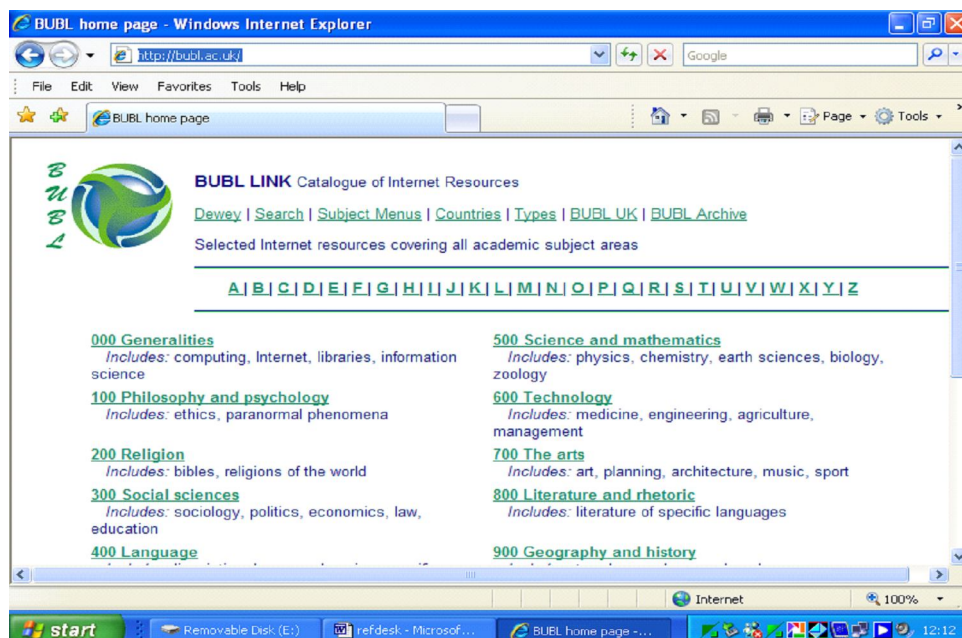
BUBL home page - Windows Internet Explorer

http://bubl.ac.uk/

Google

File Edit View Favorites Tools Help

BUBL home page

Page ▾ Tools ▾

B
U
B
L

**BUBL LINK** Catalogue of Internet Resources

Dewey | Search | Subject Menus | Countries | Types | BUBL UK | BUBL Archive

Selected Internet resources covering all academic subject areas

A | B | C | D | E | F | G | H | I | J | K | L | M | N | O | P | Q | R | S | T | U | V | W | X | Y | Z

**000 Generalities**
*Includes:* computing, Internet, libraries, information science

**100 Philosophy and psychology**
*Includes:* ethics, paranormal phenomena

**200 Religion**
*Includes:* bibles, religions of the world

**300 Social sciences**
*Includes:* sociology, politics, economics, law, education

**400 Language**
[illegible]

**500 Science and mathematics**
*Includes:* physics, chemistry, earth sciences, biology, zoology

**600 Technology**
*Includes:* medicine, engineering, agriculture, management

**700 The arts**
*Includes:* art, planning, architecture, music, sport

**800 Literature and rhetoric**
*Includes:* literature of specific languages

**900 Geography and history**
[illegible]

Internet

100%

start

Removable Disk (E:)

refdesk - Microsof...

BUBL home page -...

12:12